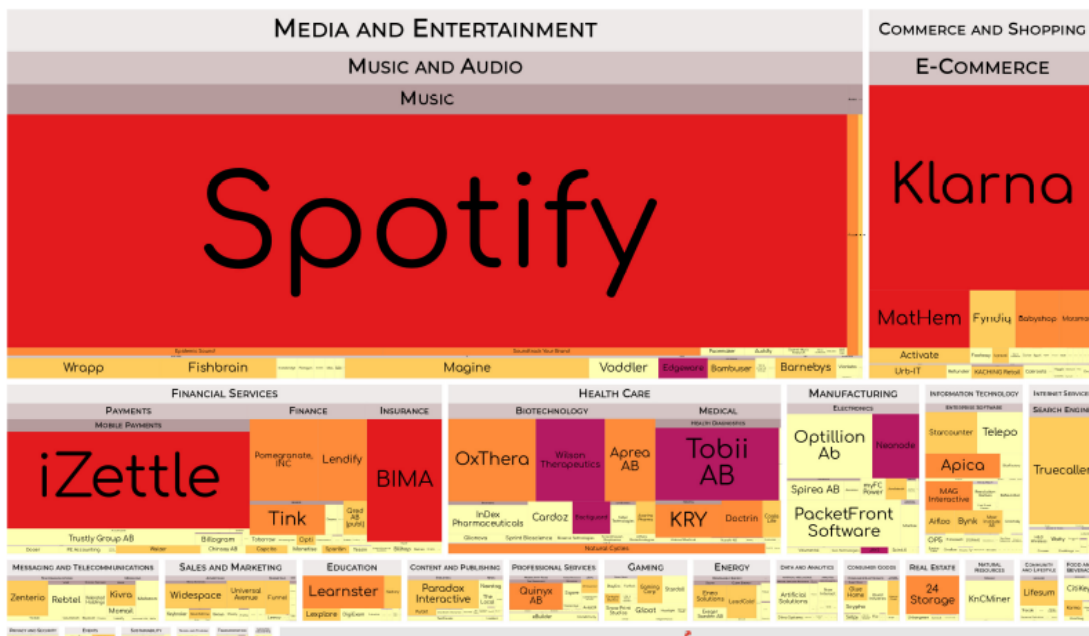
Media and Entertainment

Music and Audio

Music

Spotify

Epidemic Sound

Soundtrack Your Brand

Wrapp

Fishbrain

Magine

Voddler

Edgeware

Bambuser

Barnebys

Commerce and Shopping

E-Commerce

Klarna

MatHem

Fyndiq

Babyshop

Activate

Urb-IT

KACHING Retail

Financial Services

Payments

Mobile Payments

iZettle

Trustly Group AB

Finance

Pomegranate, INC

Lendify

Tink

Insurance

BIMA

Billogram

Health Care

Biotechnology

OxThera

Wilson Therapeutics

Aprea AB

InDex Pharmaceuticals

Cardoz

Medical

Health Diagnostics

Tobii AB

KRY

Doctrin

Natural Cycles

Manufacturing

Electronics

Optillion Ab

Neonode

Spirea AB

PacketFront Software

Information Technology

Enterprise Software

Starcounter

Telepo

Apica

MAG Interactive

Airloo

Bynk

Internet Services

Search Engine

Truecaller

Messaging and Telecommunications

Zenterio

Rebtel

Kivra

Sales and Marketing

Widespace

Universal Avenue

Funnel

Education

Learnster

Lexplore

Content and Publishing

Paradox Interactive

Professional Services

Quinyx AB

Gaming

Energy

Data and Analytics

Artificial Solutions

Consumer Goods

Real Estate

24 Storage

Natural Resources

KnCMiner

Community and Lifestyle

Lifesum

Food and Beverage